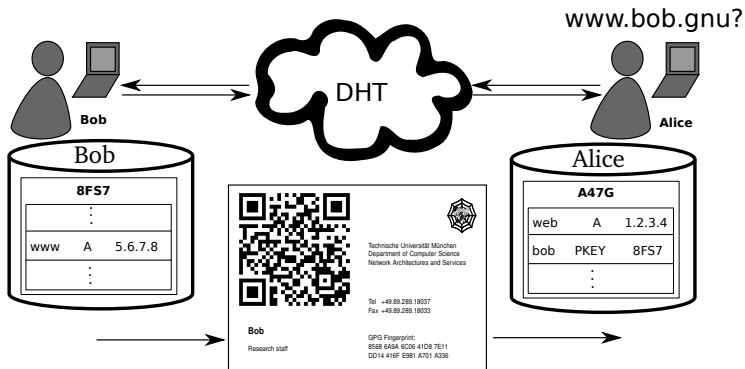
www.bob.gnu?

DHT

Bob

Alice

Bob

8FS7

⋮

| www | A | 5.6.7.8 |
|---|---|---|

⋮

Alice

A47G

| web | A | 1.2.3.4 |
|---|---|---|
| bob | PKEY | 8FS7 |

⋮

Technische Universität München
Department of Computer Science
Network Architectures and Services

Tel +49.89.289.18037
Fax +49.89.289.18033

Bob
Research staff

GPG Fingerprint:
8568 6A9A 6C06 41D8 7E11
DD14 416F E981 A701 A336